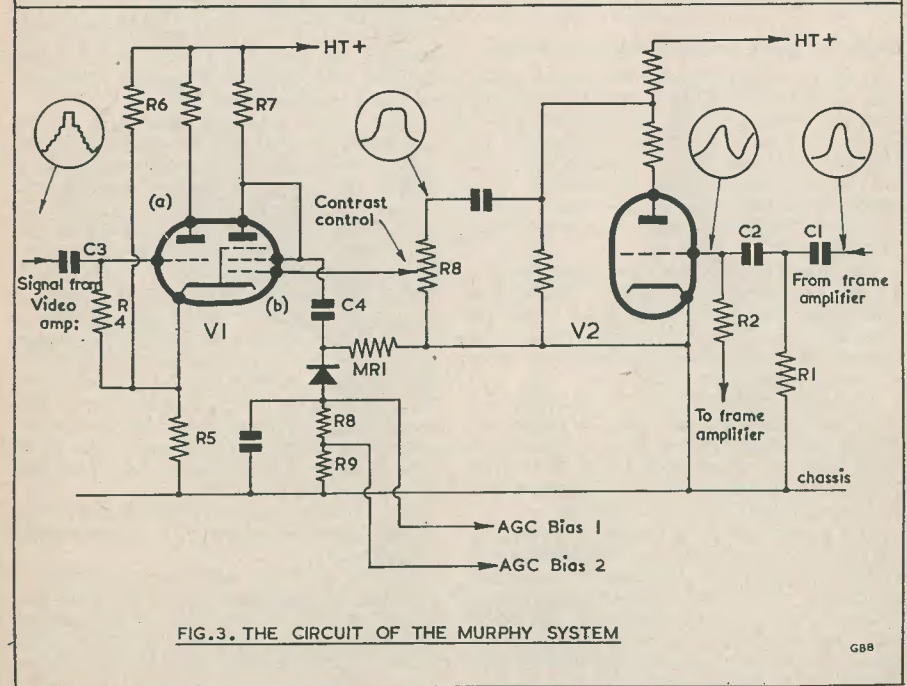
HT+
HT+
R6
R7
(a)
Contrast control
C3
Signal from Video amp:
R 4
V1
(b)
C4
R8
V2
C2
C1
From frame amplifier
R2
R1
MR1
R8
R9
R5
To frame amplifier
chassis
AGC Bias 1
AGC Bias 2

FIG.3. THE CIRCUIT OF THE MURPHY SYSTEM

GB8